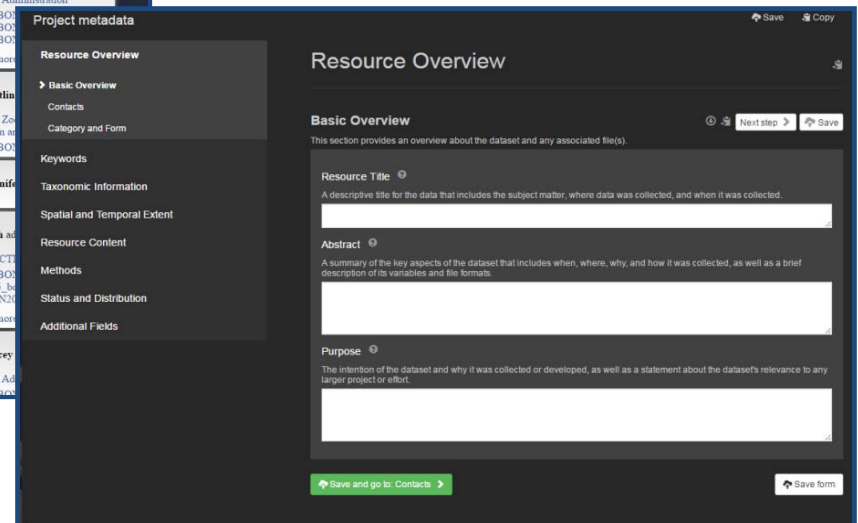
Project metadata

Save Copy

Resource Overview

Basic Overview

Contacts

Category and Form

Keywords

Taxonomic Information

Spatial and Temporal Extent

Resource Content

Methods

Status and Distribution

Additional Fields

Resource Overview

Basic Overview

Next step Save

This section provides an overview about the dataset and any associated file(s).

Resource Title

A descriptive title for the data that includes the subject matter, where data was collected, and when it was collected.

Abstract

A summary of the key aspects of the dataset that includes when, where, why, and how it was collected, as well as a brief description of its variables and file formats.

Purpose

The intention of the dataset and why it was collected or developed, as well as a statement about the dataset's relevance to any larger project or effort.

Save and go to: Contacts

Save form